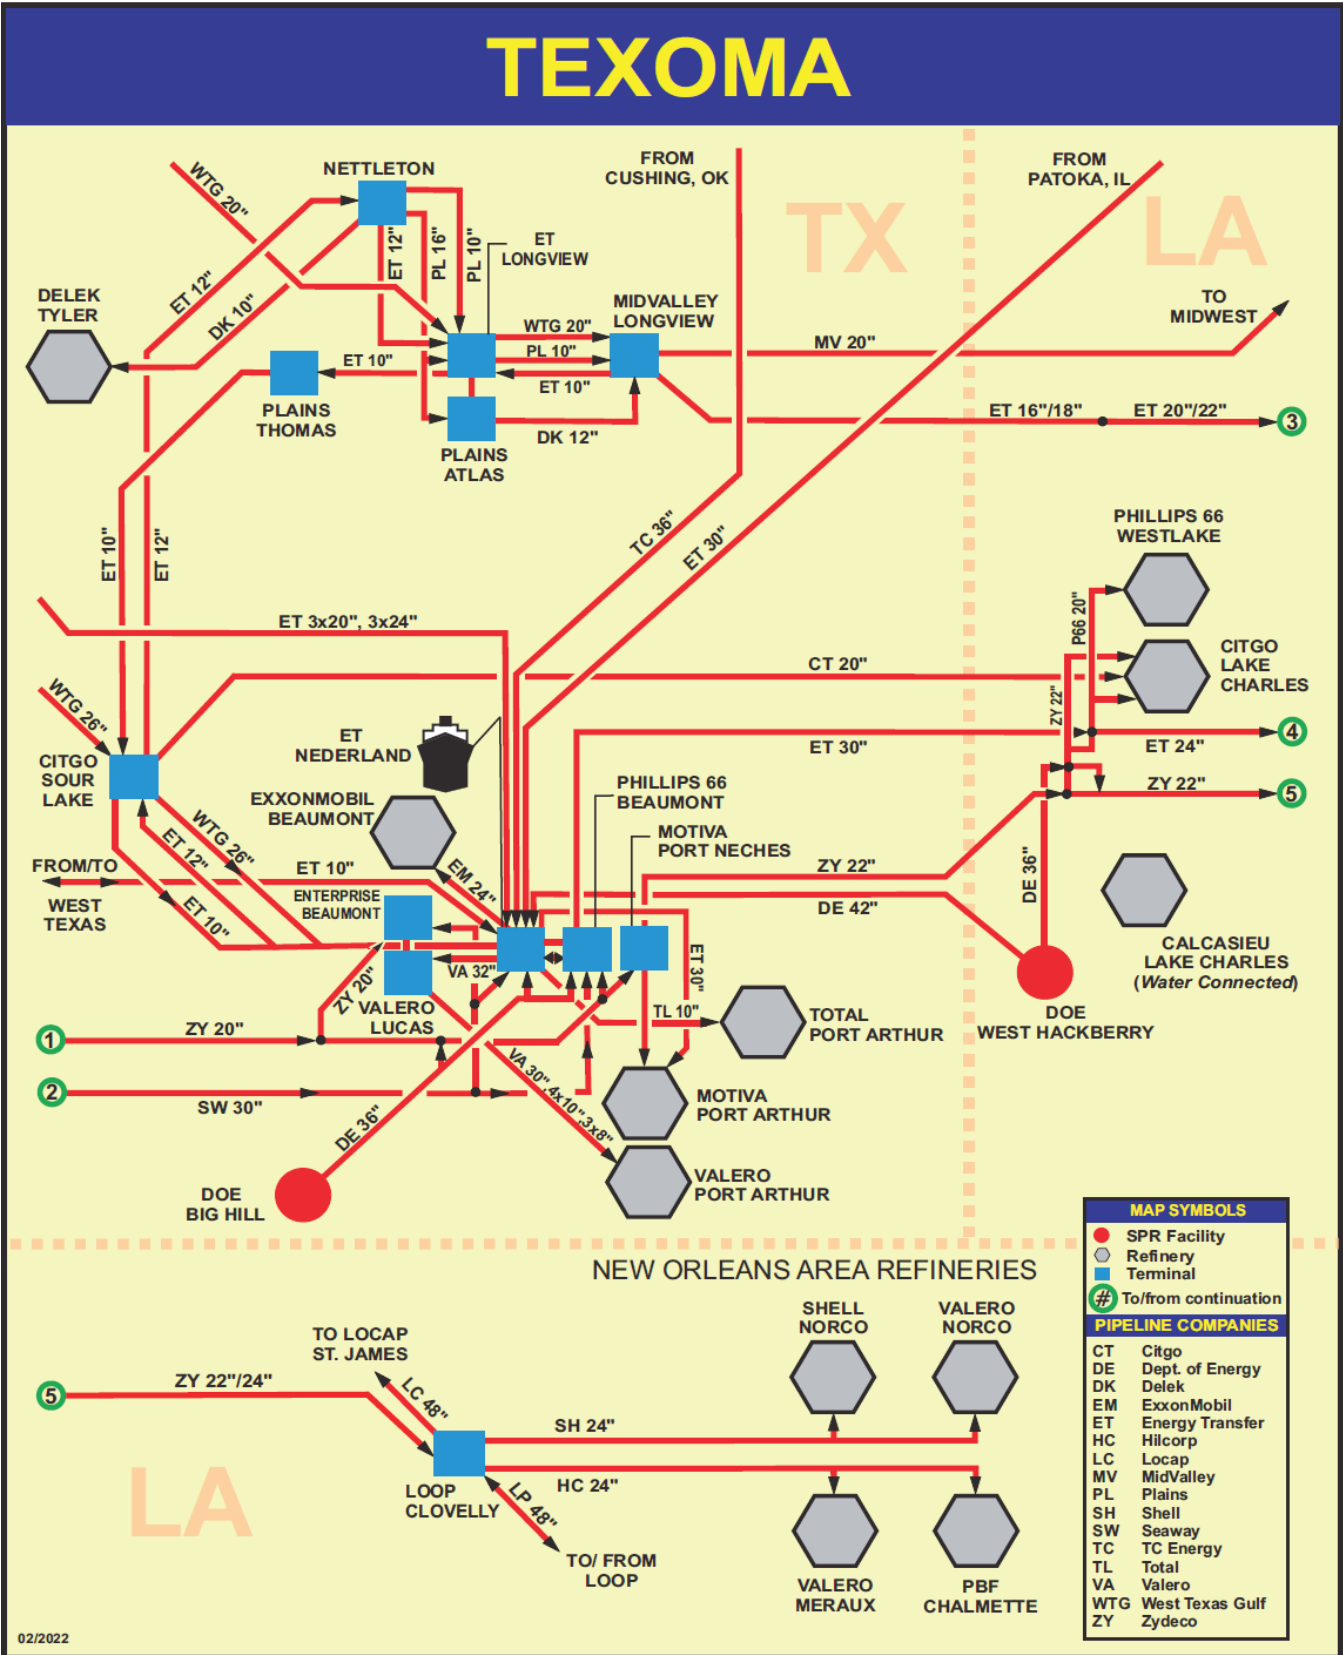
TEXOMA

TX

LA

NETTLETON

WTG 20"

FROM CUSHING, OK

FROM PATOKA, IL

ET 12"

PL 16"

PL 10"

ET LONGVIEW

DELEK TYLER

ET 12"

DK 10"

WTG 20"

MIDVALLEY LONGVIEW

TO MIDWEST

PL 10"

ET 10"

MV 20"

ET 10"

PLAINS THOMAS

PLAINS ATLAS

DK 12"

ET 16"/18"

ET 20"/22"

3

TC 36"

ET 30"

PHILLIPS 66 WESTLAKE

ET 10"

ET 12"

P66 20"

ET 3x20", 3x24"

CITGO LAKE CHARLES

CT 20"

ZY 22"

WTG 26"

ET NEDERLAND

ET 30"

ET 24"

4

CITGO SOUR LAKE

EXXONMOBIL BEAUMONT

PHILLIPS 66 BEAUMONT

ZY 22"

5

WTG 26"

ET 12"

MOTIVA PORT NECHES

FROM/TO WEST TEXAS

ET 10"

EM 24"

ZY 22"

DE 36"

ET 10"

ENTERPRISE BEAUMONT

DE 42"

CALCASIEU LAKE CHARLES (Water Connected)

ZY 20"

VA 32"

ET 30"

VALERO LUCAS

TL 10"

TOTAL PORT ARTHUR

DOE WEST HACKBERRY

1

ZY 20"

2

SW 30"

VA 30",4x10",3x8"

MOTIVA PORT ARTHUR

DE 36"

VALERO PORT ARTHUR

DOE BIG HILL

MAP SYMBOLS
SPR Facility
Refinery
Terminal
# To/from continuation

NEW ORLEANS AREA REFINERIES

TO LOCAP ST. JAMES

SHELL NORCO

VALERO NORCO

5

ZY 22"/24"

LC 48"

SH 24"

LA

LOOP CLOVELLY

LP 48"

HC 24"

TO/ FROM LOOP

VALERO MERAUX

PBF CHALMETTE

PIPELINE COMPANIES

| | |
|---|---|
| CT | Citgo |
| DE | Dept. of Energy |
| DK | Delek |
| EM | ExxonMobil |
| ET | Energy Transfer |
| HC | Hilcorp |
| LC | Locap |
| MV | MidValley |
| PL | Plains |
| SH | Shell |
| SW | Seaway |
| TC | TC Energy |
| TL | Total |
| VA | Valero |
| WTG | West Texas Gulf |
| ZY | Zydeco |

02/2022